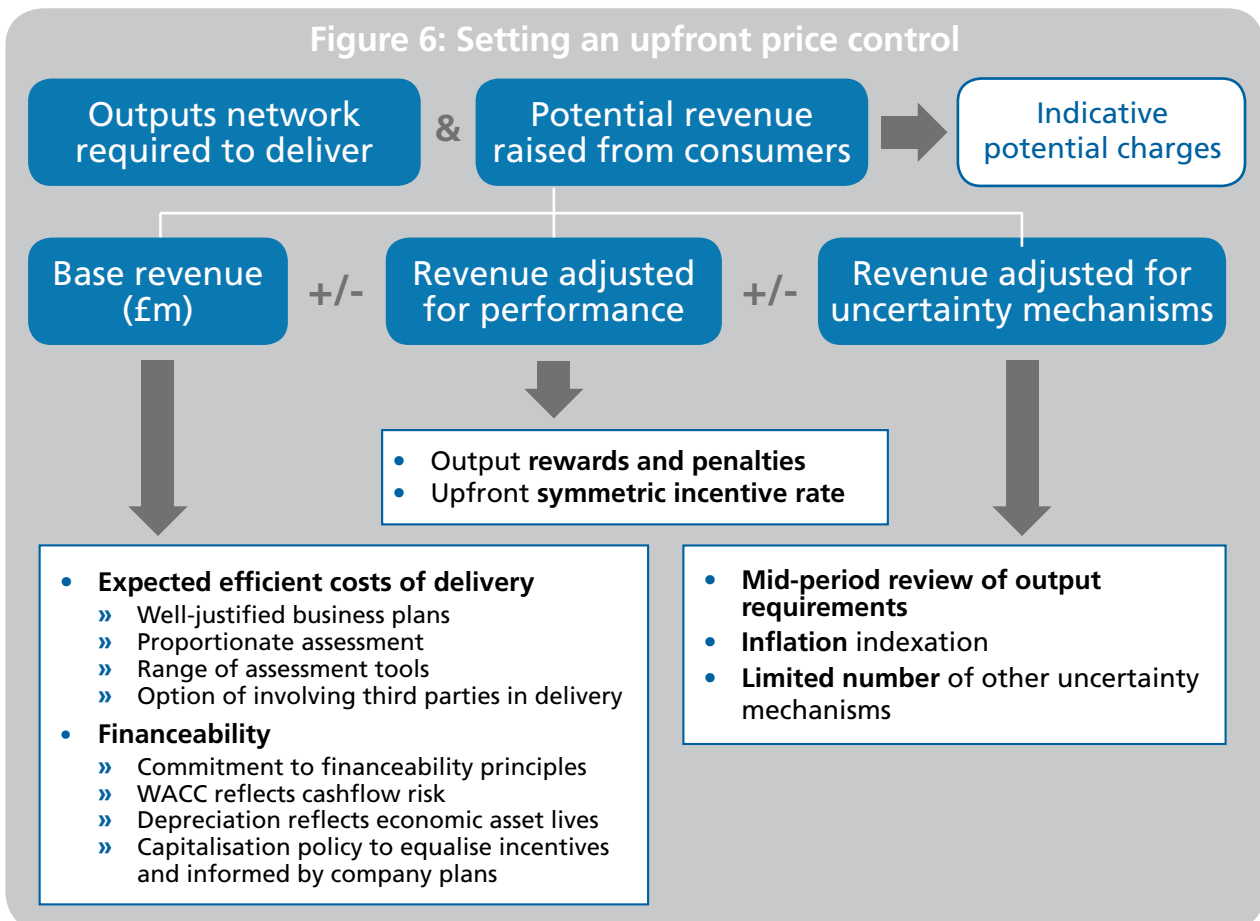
Figure 6: Setting an upfront price control

Outputs network required to deliver

&

Potential revenue raised from consumers

Indicative potential charges

Base revenue (£m)

+/-

Revenue adjusted for performance

+/-

Revenue adjusted for uncertainty mechanisms

• Output **rewards and penalties**
• Upfront **symmetric incentive rate**

• **Expected efficient costs of delivery**
» Well-justified business plans
» Proportionate assessment
» Range of assessment tools
» Option of involving third parties in delivery
• **Financeability**
» Commitment to financeability principles
» WACC reflects cashflow risk
» Depreciation reflects economic asset lives
» Capitalisation policy to equalise incentives and informed by company plans

• **Mid-period review of output requirements**
• **Inflation** indexation
• **Limited number** of other uncertainty mechanisms